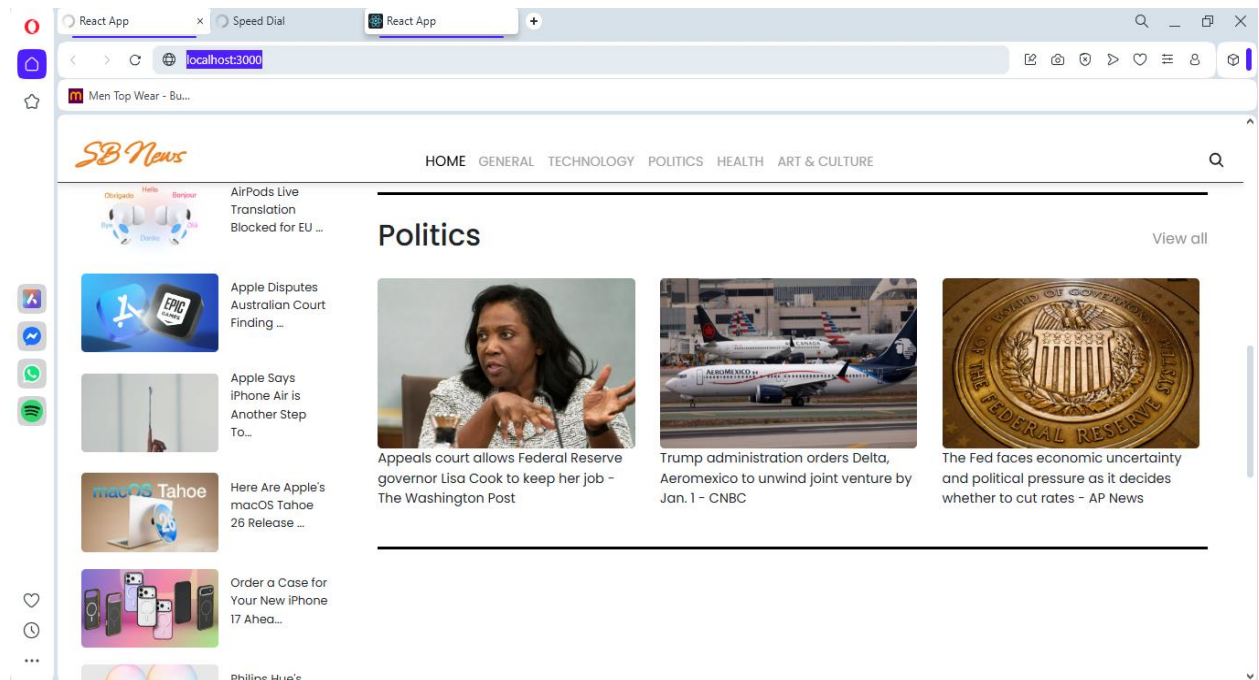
React App
Speed Dial
React App
localhost:3000
Men Top Wear - Bu...

SB News
HOME GENERAL TECHNOLOGY POLITICS HEALTH ART & CULTURE

Obrigado Hello Bonjour
AirPods Live Translation Blocked for EU ...

Apple Disputes Australian Court Finding ...

Apple Says iPhone Air is Another Step To...

macOS Tahoe
Here Are Apple's macOS Tahoe 26 Release ...

Order a Case for Your New iPhone 17 Ahea...

Philips Hue's

Politics
View all

Appeals court allows Federal Reserve governor Lisa Cook to keep her job - The Washington Post

AEROMEXICO
Trump administration orders Delta, Aeromexico to unwind joint venture by Jan. 1 - CNBC

THE FEDERAL RESERVE
The Fed faces economic uncertainty and political pressure as it decides whether to cut rates - AP News